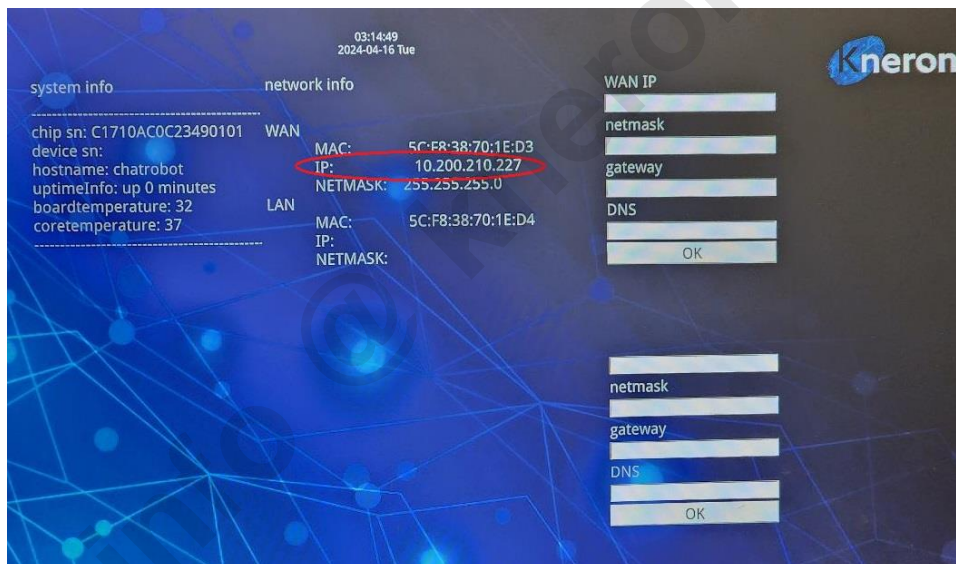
03:14:49
2024-04-16 Tue

Kneron

system info

chip sn: C1710AC0C23490101
device sn:
hostname: chatrobot
uptimeInfo: up 0 minutes
boardtemperature: 32
coretemperature: 37

network info

WAN
MAC: 5C:F8:38:70:1E:D3
IP: 10.200.210.227
NETMASK: 255.255.255.0

LAN
MAC: 5C:F8:38:70:1E:D4
IP:
NETMASK:

WAN IP

netmask

gateway

DNS

OK

netmask

gateway

DNS

OK